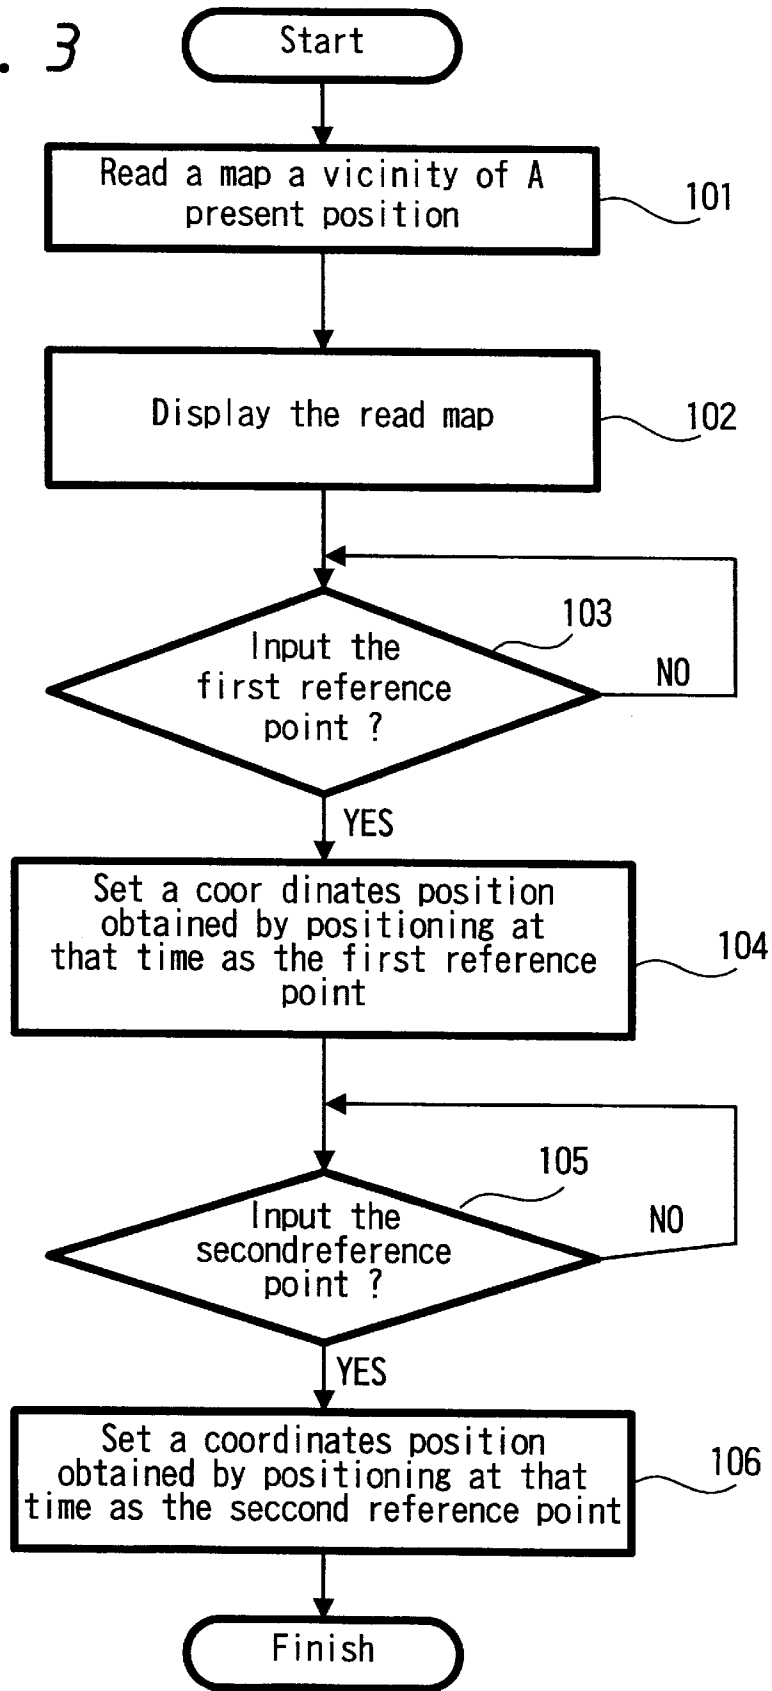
. 3

Start

Read a map a vicinity of A present position

101

Display the read map

102

Input the first reference point ?

103

NO

YES

Set a coor dinates position obtained by positioning at that time as the first reference point

104

Input the secondreference point ?

105

NO

YES

Set a coordinates position obtained by positioning at that time as the seccond reference point

106

Finish